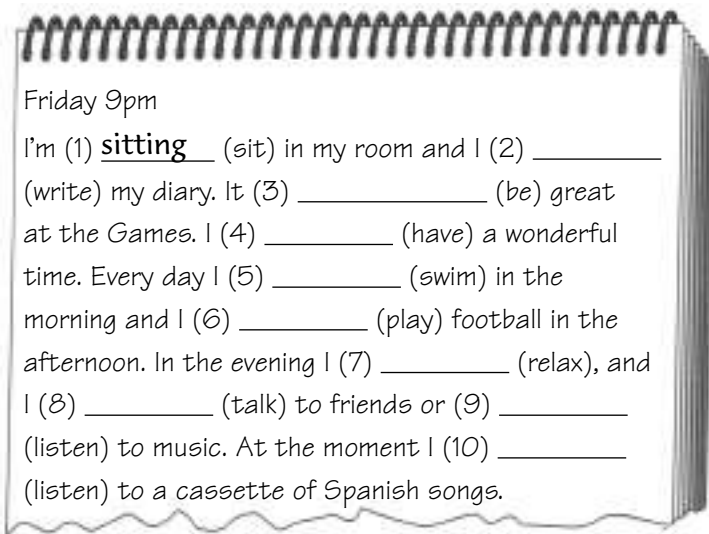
Friday 9pm

I'm (1) sitting ______ (sit) in my room and I (2) ________ (write) my diary. It (3) ____________ (be) great at the Games. I (4) ________ (have) a wonderful time. Every day I (5) ________ (swim) in the morning and I (6) ________ (play) football in the afternoon. In the evening I (7) ________ (relax), and I (8) ________ (talk) to friends or (9) ________ (listen) to music. At the moment I (10) ________ (listen) to a cassette of Spanish songs.